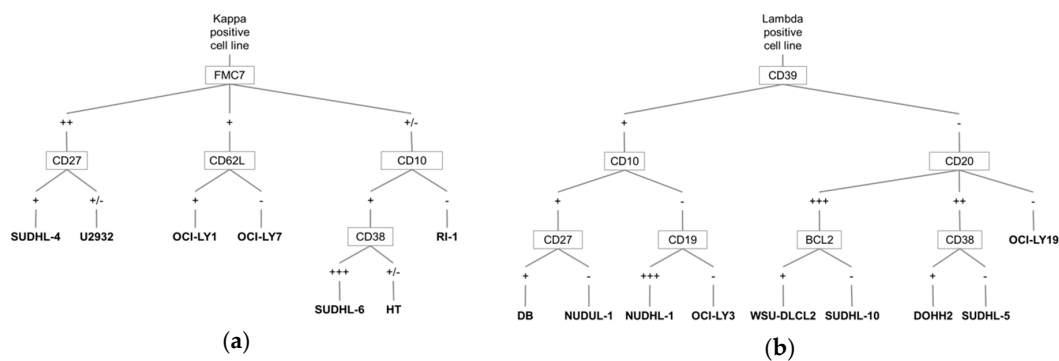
Kappa positive cell line

FMC7

++

+

+/-

CD27

CD62L

CD10

+

+/-

+

-

+

-

SUDHL-4

U2932

OCI-LY1

OCI-LY7

CD38

RI-1

+++

+/-

SUDHL-6

HT

(a)

Lambda positive cell line

CD39

+

-

CD10

CD20

+

-

+++

++

-

CD27

CD19

BCL2

CD38

OCI-LY19

+

-

+++

-

+

-

+

-

DB

NUDUL-1

NUDHL-1

OCI-LY3

WSU-DLCL2

SUDHL-10

DOHH2

SUDHL-5

(b)